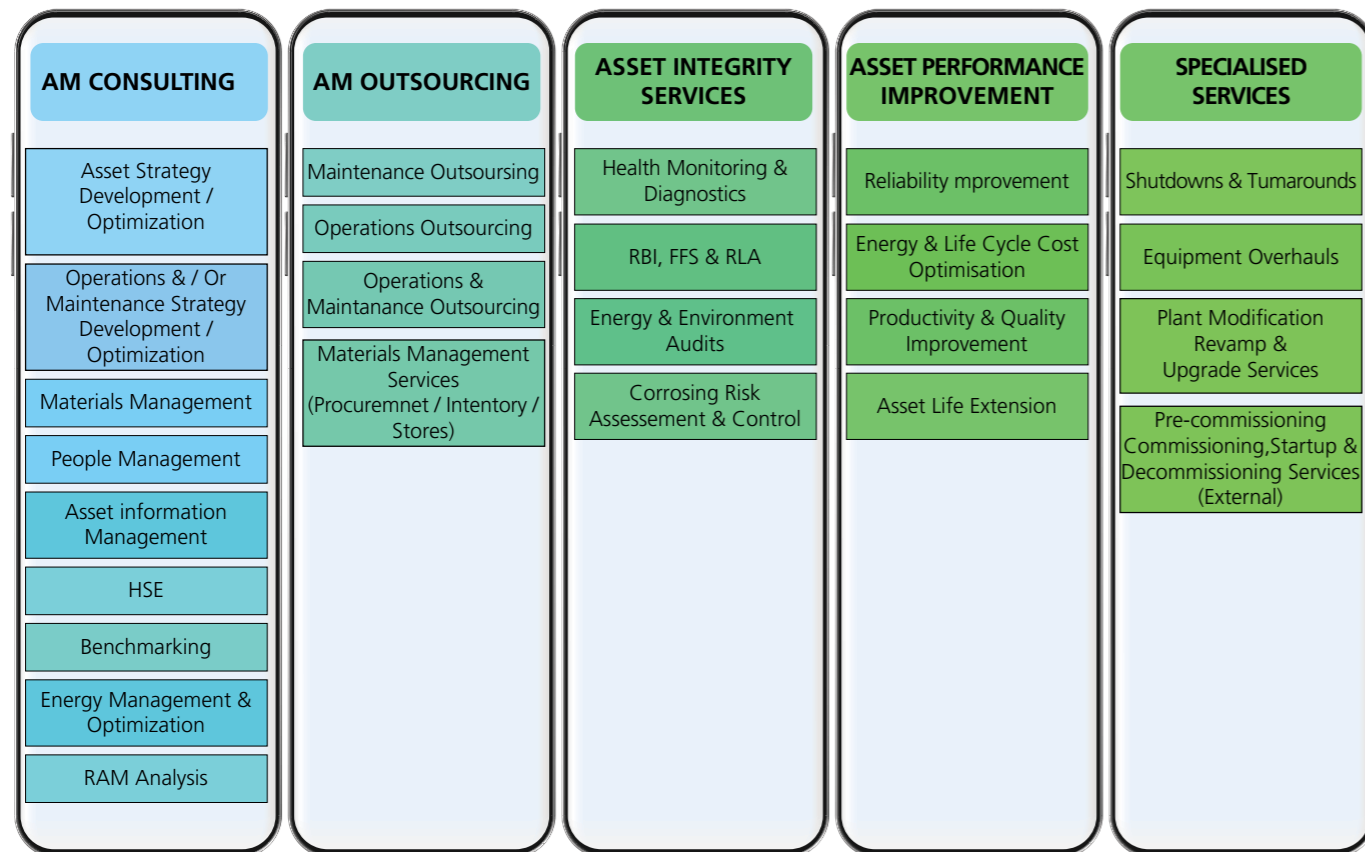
AM CONSULTING

Asset Strategy Development / Optimization

Operations & / Or Maintenance Strategy Development / Optimization

Materials Management

People Management

Asset information Management

HSE

Benchmarking

Energy Management & Optimization

RAM Analysis

AM OUTSOURCING

Maintenance Outsoursing

Operations Outsourcing

Operations & Maintanance Outsourcing

Materials Management Services (Procuremnet / Intentory / Stores)

ASSET INTEGRITY SERVICES

Health Monitoring & Diagnostics

RBI, FFS & RLA

Energy & Environment Audits

Corrosing Risk Assessement & Control

ASSET PERFORMANCE IMPROVEMENT

Reliability mprovement

Energy & Life Cycle Cost Optimisation

Productivity & Quality Improvement

Asset Life Extension

SPECIALISED SERVICES

Shutdowns & Tumarounds

Equipment Overhauls

Plant Modification Revamp & Upgrade Services

Pre-commissioning Commissioning,Startup & Decommissioning Services (External)